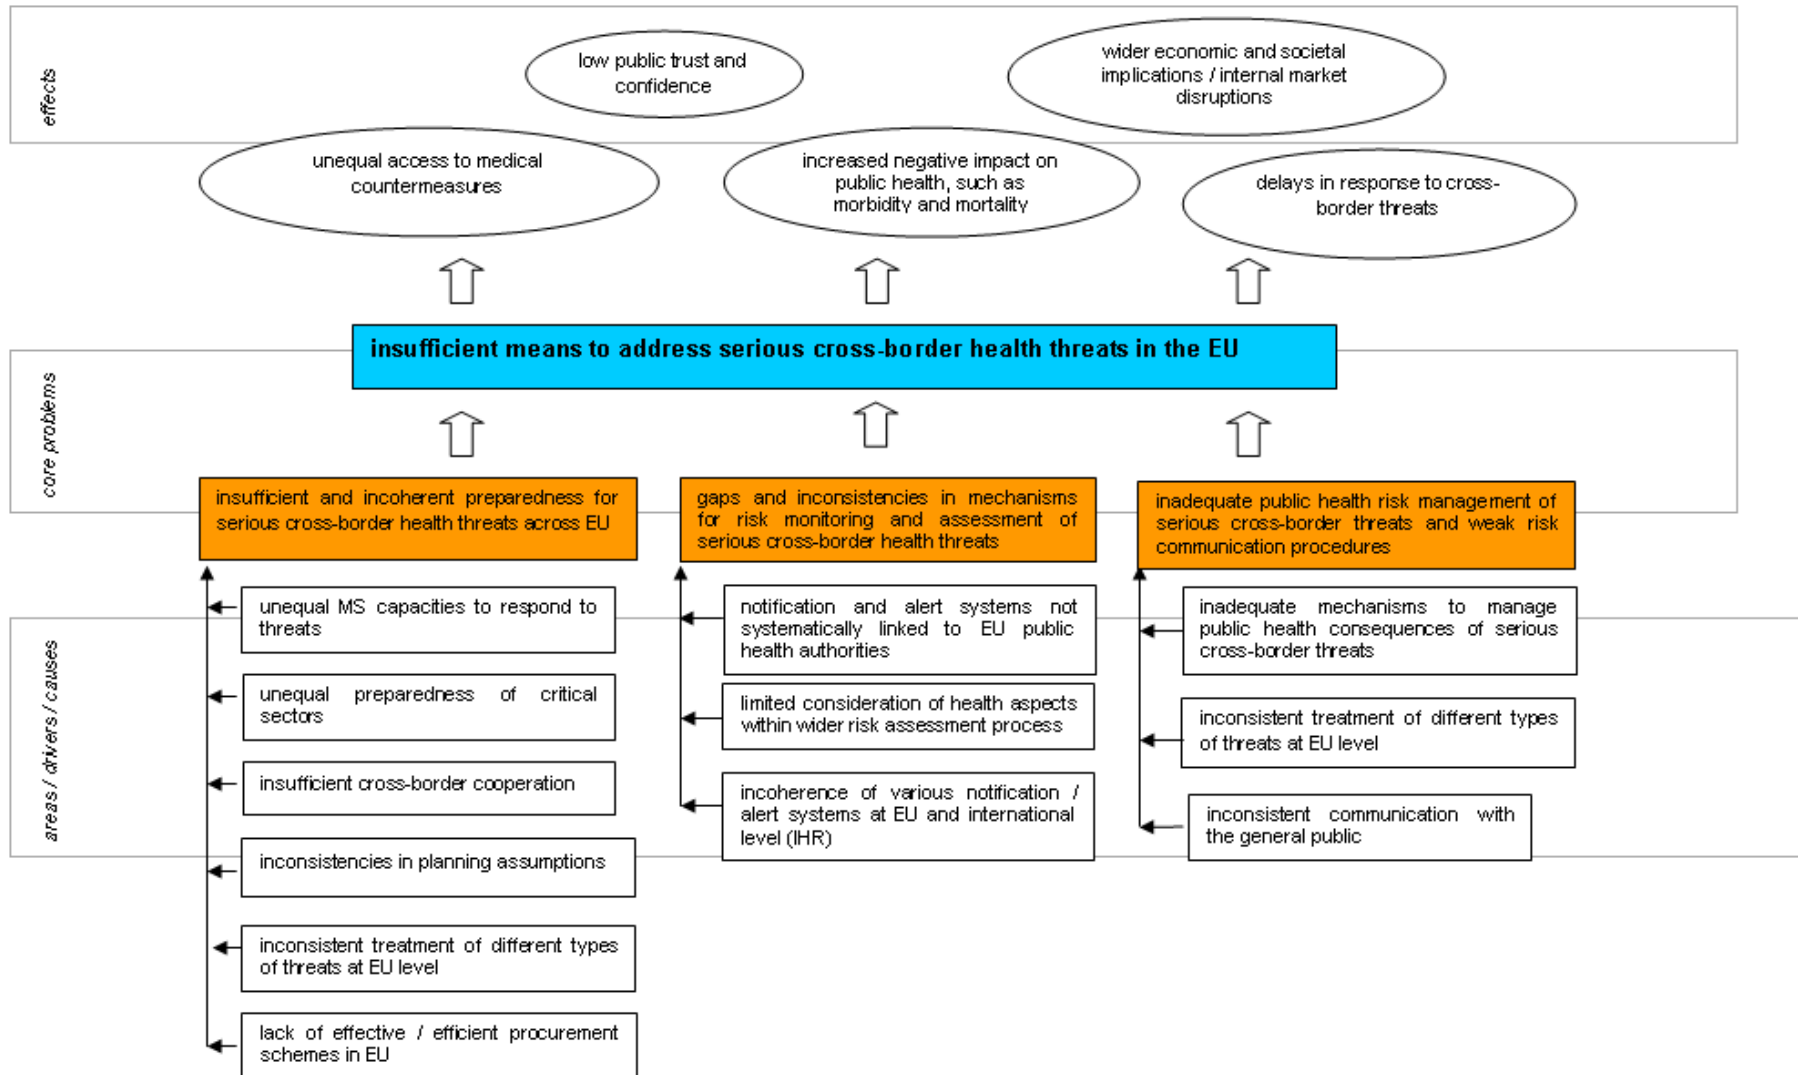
effects

low public trust and confidence

wider economic and societal implications / internal market disruptions

unequal access to medical countermeasures

increased negative impact on public health, such as morbidity and mortality

delays in response to cross-border threats

core problems

insufficient means to address serious cross-border health threats in the EU

insufficient and incoherent preparedness for serious cross-border health threats across EU

gaps and inconsistencies in mechanisms for risk monitoring and assessment of serious cross-border health threats

inadequate public health risk management of serious cross-border threats and weak risk communication procedures

areas / drivers / causes

unequal MS capacities to respond to threats

unequal preparedness of critical sectors

insufficient cross-border cooperation

inconsistencies in planning assumptions

inconsistent treatment of different types of threats at EU level

lack of effective / efficient procurement schemes in EU

notification and alert systems not systematically linked to EU public health authorities

limited consideration of health aspects within wider risk assessment process

incoherence of various notification / alert systems at EU and international level (IHR)

inadequate mechanisms to manage public health consequences of serious cross-border threats

inconsistent treatment of different types of threats at EU level

inconsistent communication with the general public